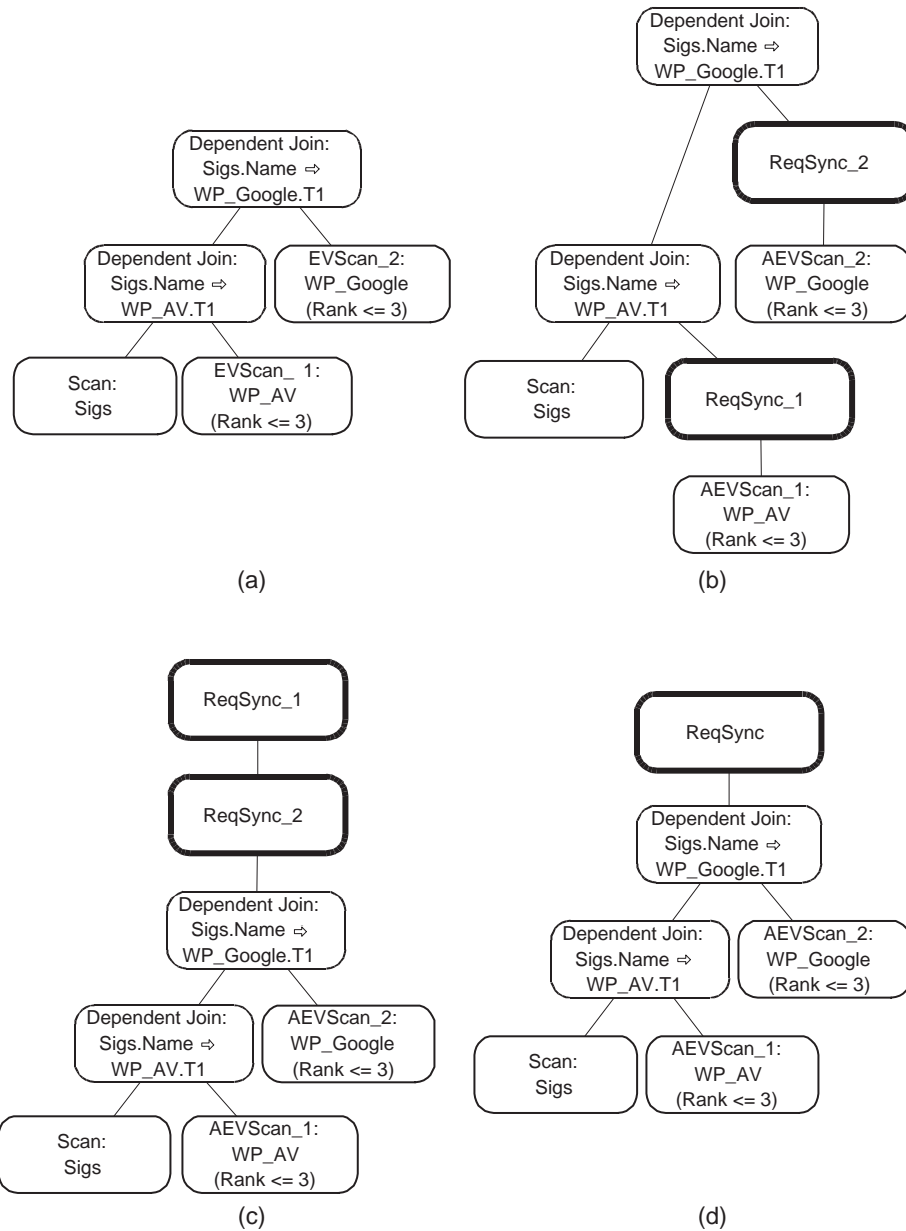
Dependent Join:
Sigs.Name ⇨
WP_Google.T1

Dependent Join:
Sigs.Name ⇨
WP_AV.T1

EVScan_2:
WP_Google
(Rank <= 3)

Scan:
Sigs

EVScan_ 1:
WP_AV
(Rank <= 3)

(a)

Dependent Join:
Sigs.Name ⇨
WP_Google.T1

ReqSync_2

Dependent Join:
Sigs.Name ⇨
WP_AV.T1

AEVScan_2:
WP_Google
(Rank <= 3)

Scan:
Sigs

ReqSync_1

AEVScan_1:
WP_AV
(Rank <= 3)

(b)

ReqSync_1

ReqSync_2

Dependent Join:
Sigs.Name ⇨
WP_Google.T1

Dependent Join:
Sigs.Name ⇨
WP_AV.T1

AEVScan_2:
WP_Google
(Rank <= 3)

Scan:
Sigs

AEVScan_1:
WP_AV
(Rank <= 3)

(c)

ReqSync

Dependent Join:
Sigs.Name ⇨
WP_Google.T1

Dependent Join:
Sigs.Name ⇨
WP_AV.T1

AEVScan_2:
WP_Google
(Rank <= 3)

Scan:
Sigs

AEVScan_1:
WP_AV
(Rank <= 3)

(d)